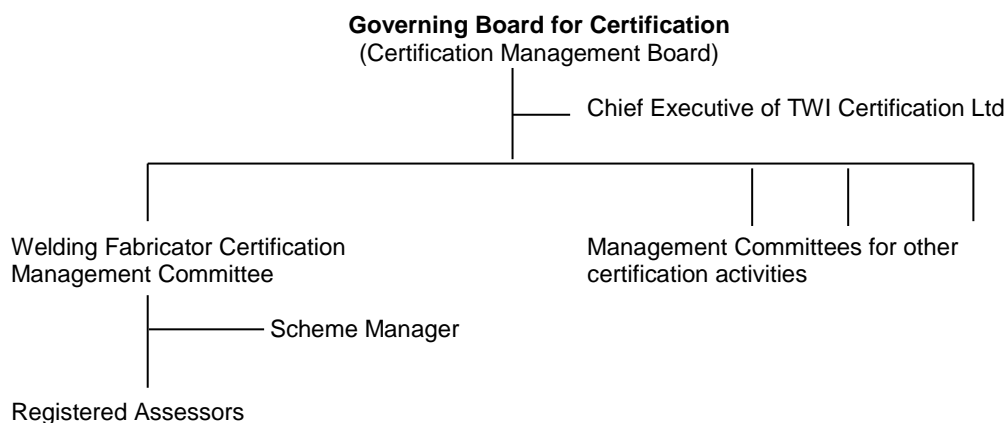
**Governing Board for Certification**
(Certification Management Board)

Chief Executive of TWI Certification Ltd

Welding Fabricator Certification Management Committee

Management Committees for other certification activities

Scheme Manager

Registered Assessors